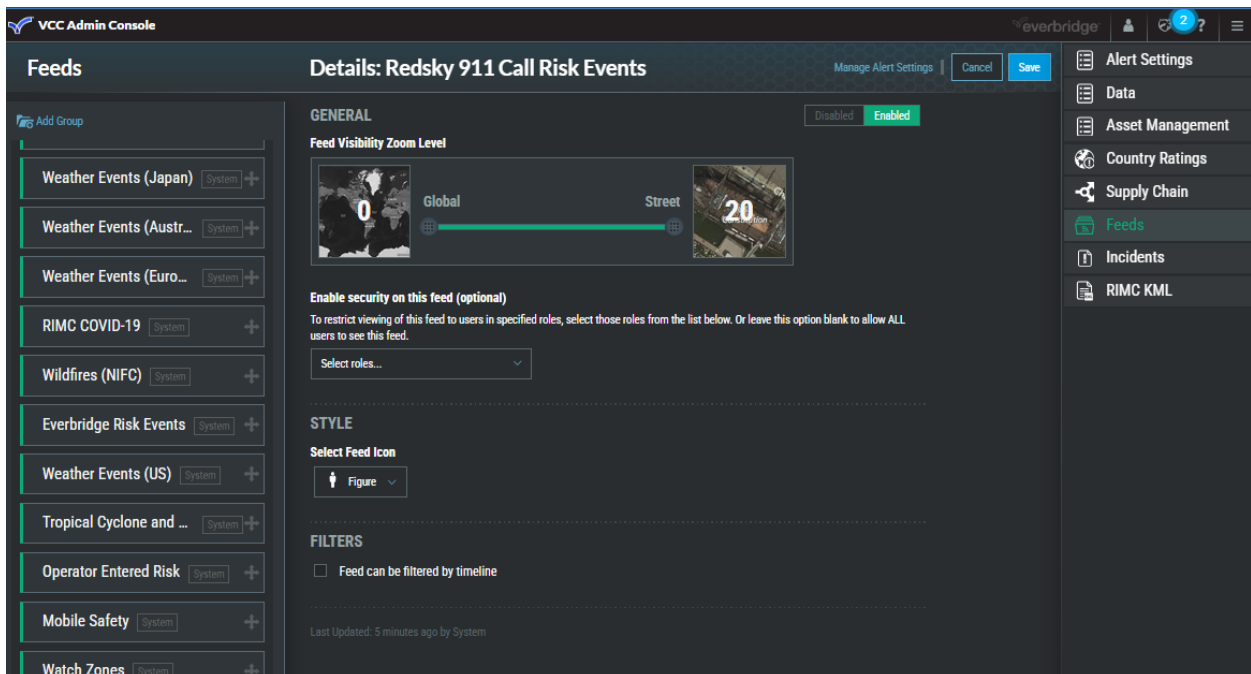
VCC Admin Console

everbridge 2 ?

Feeds

Details: Redsky 911 Call Risk Events

Manage Alert Settings | Cancel Save

Add Group

Weather Events (Japan) System
Weather Events (Austr... System
Weather Events (Euro... System
RIMC COVID-19 System
Wildfires (NIFC) System
Everbridge Risk Events System
Weather Events (US) System
Tropical Cyclone and ... System
Operator Entered Risk System
Mobile Safety System
Watch Zones System

GENERAL

Disabled Enabled

Feed Visibility Zoom Level

0 Global Street 20

Enable security on this feed (optional)

To restrict viewing of this feed to users in specified roles, select those roles from the list below. Or leave this option blank to allow ALL users to see this feed.

Select roles...

STYLE

Select Feed Icon

Figure

FILTERS

Feed can be filtered by timeline

Last Updated: 5 minutes ago by System

Alert Settings
Data
Asset Management
Country Ratings
Supply Chain
Feeds
Incidents
RIMC KML